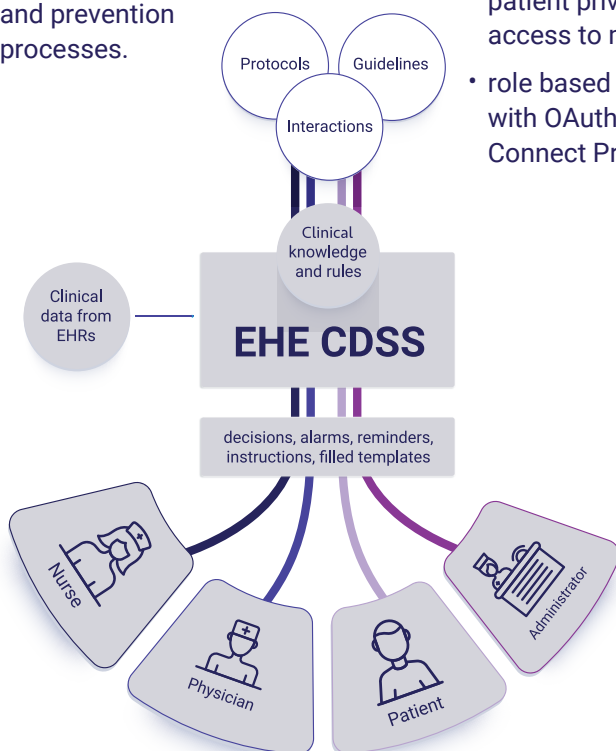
and prevention processes.

patient pr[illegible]
access to r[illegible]

• role based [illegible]
with OAuth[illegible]
Connect Pr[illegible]

Protocols

Guidelines

Interactions

Clinical knowledge and rules

Clinical data from EHRs

EHE CDSS

decisions, alarms, reminders, instructions, filled templates

Nurse

Physician

Patient

Administrator